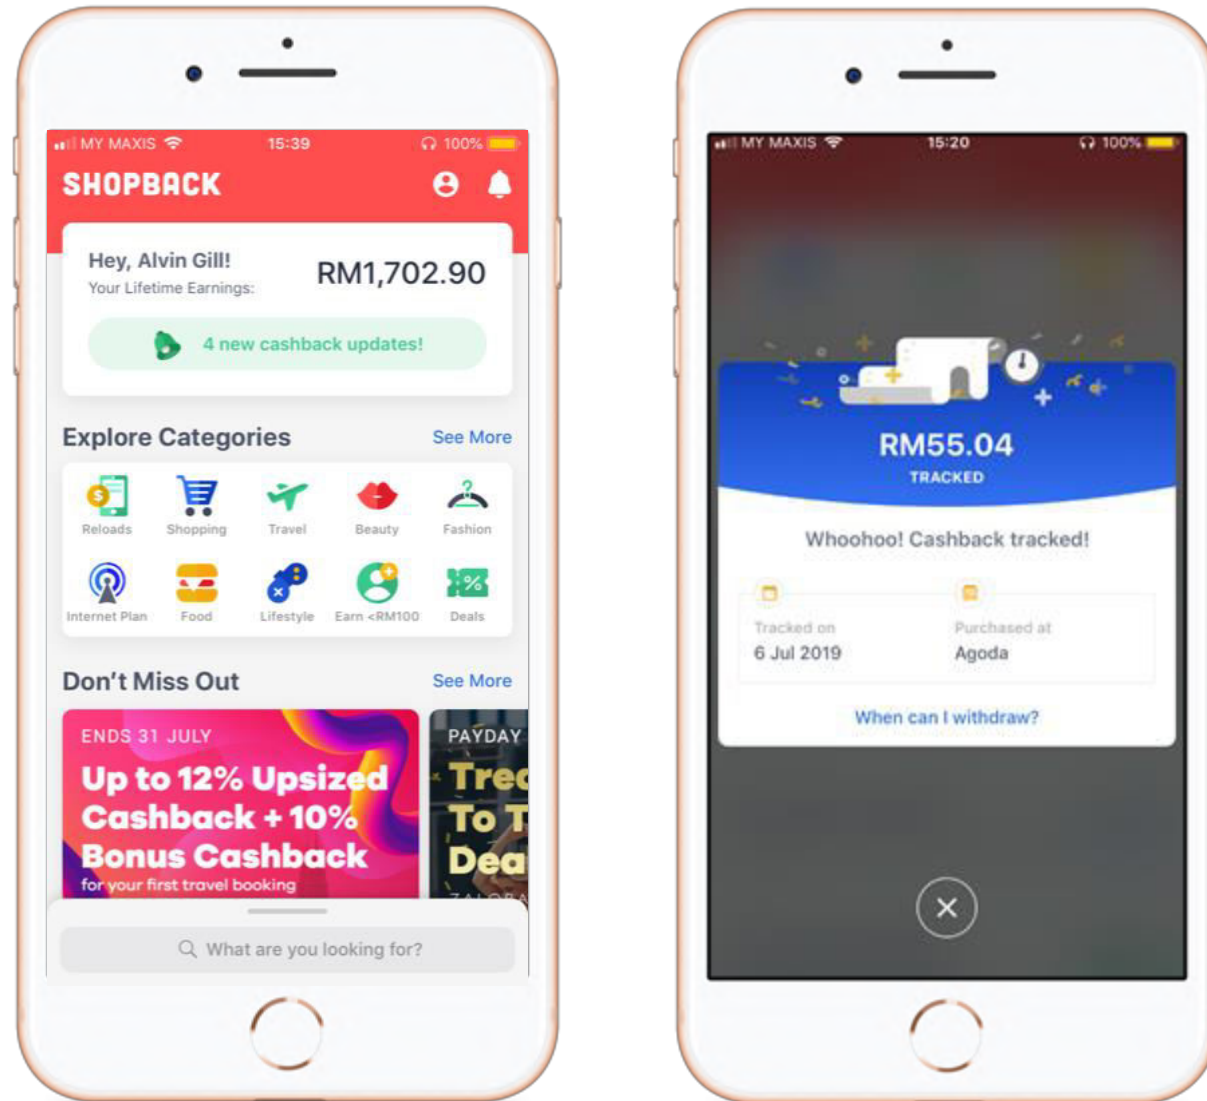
MY MAXIS 15:39 100%

SHOPBACK

Hey, Alvin Gill!
Your Lifetime Earnings:
RM1,702.90

4 new cashback updates!

Explore Categories
See More

Reloads
Shopping
Travel
Beauty
Fashion
Internet Plan
Food
Lifestyle
Earn <RM100
Deals

Don't Miss Out
See More

ENDS 31 JULY
Up to 12% Upsized Cashback + 10% Bonus Cashback
for your first travel booking

PAYDAY
Trea
To T
Dea

What are you looking for?

MY MAXIS 15:20 100%

RM55.04
TRACKED

Whoohoo! Cashback tracked!

Tracked on
6 Jul 2019
Purchased at
Agoda

When can I withdraw?